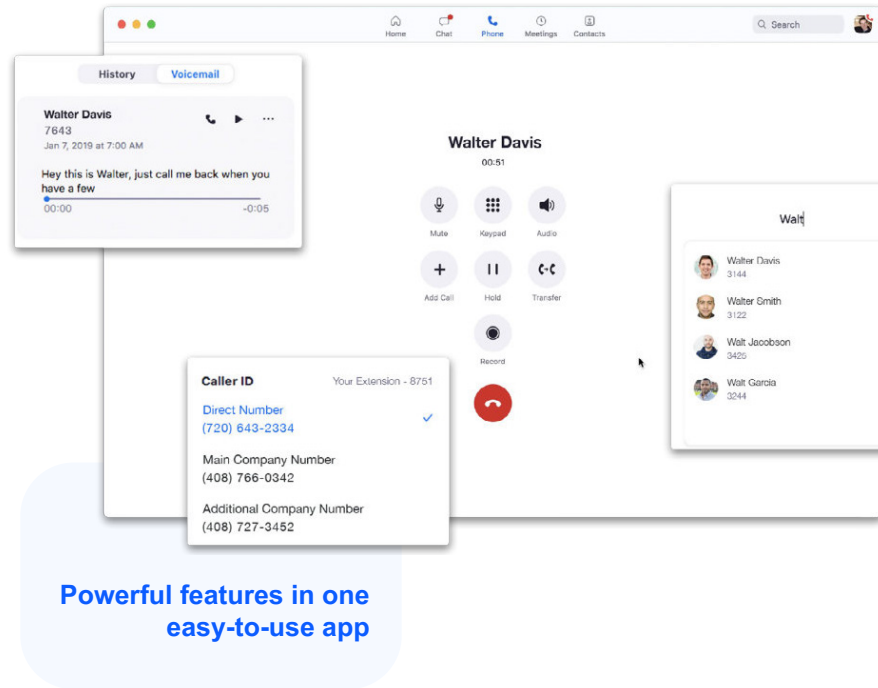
Home Chat Phone Meetings Contacts

Search

History Voicemail

Walter Davis
7643
Jan 7, 2019 at 7:00 AM

Hey this is Walter, just call me back when you have a few

00:00 -0:05

Walter Davis
00:51

Mute Keypad Audio

Add Call Hold Transfer

Record

Walt

Walter Davis
3144

Walter Smith
3122

Walt Jacobson
3426

Walt Garcia
3244

Caller ID Your Extension - 8751

Direct Number
(720) 643-2334

Main Company Number
(408) 766-0342

Additional Company Number
(408) 727-3452

Powerful features in one easy-to-use app